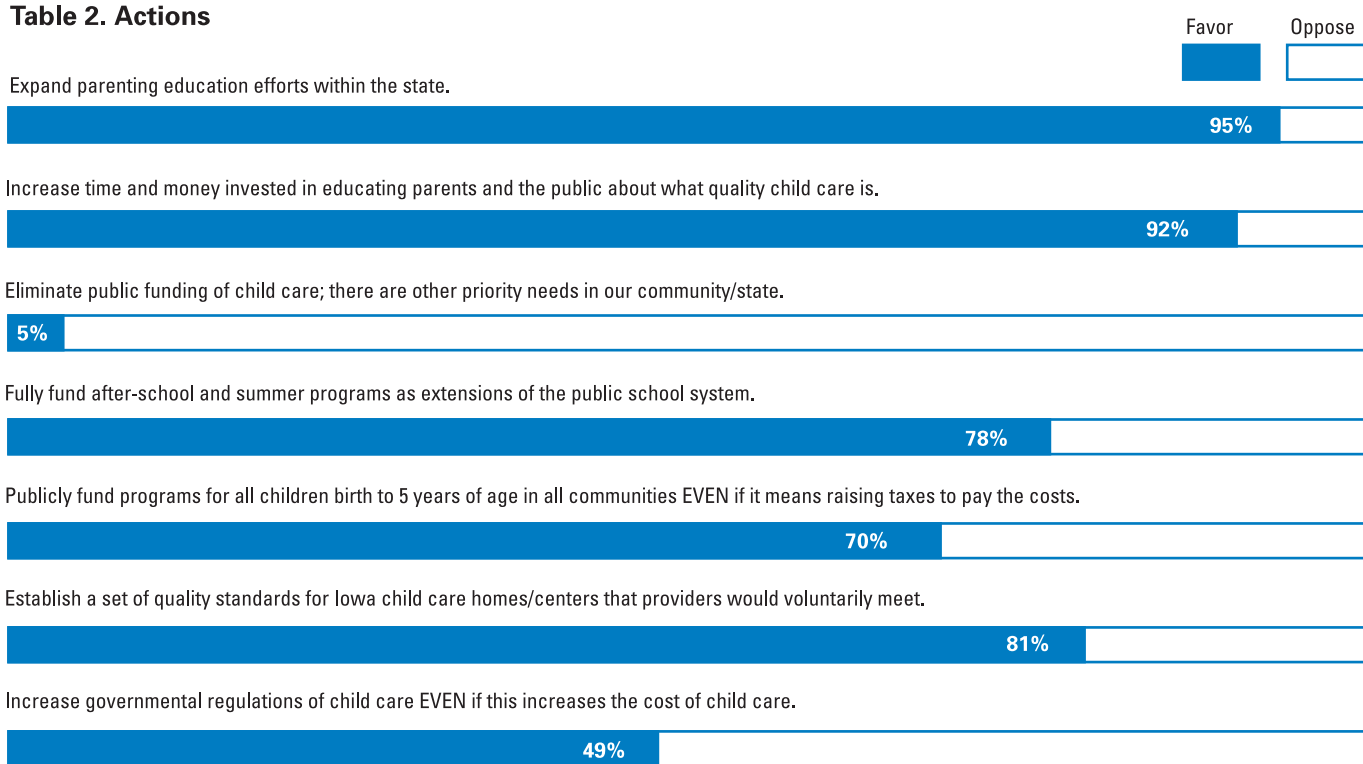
Table 2. Actions

Favor Oppose

Expand parenting education efforts within the state.

95%

Increase time and money invested in educating parents and the public about what quality child care is.

92%

Eliminate public funding of child care; there are other priority needs in our community/state.

5%

Fully fund after-school and summer programs as extensions of the public school system.

78%

Publicly fund programs for all children birth to 5 years of age in all communities EVEN if it means raising taxes to pay the costs.

70%

Establish a set of quality standards for Iowa child care homes/centers that providers would voluntarily meet.

81%

Increase governmental regulations of child care EVEN if this increases the cost of child care.

49%